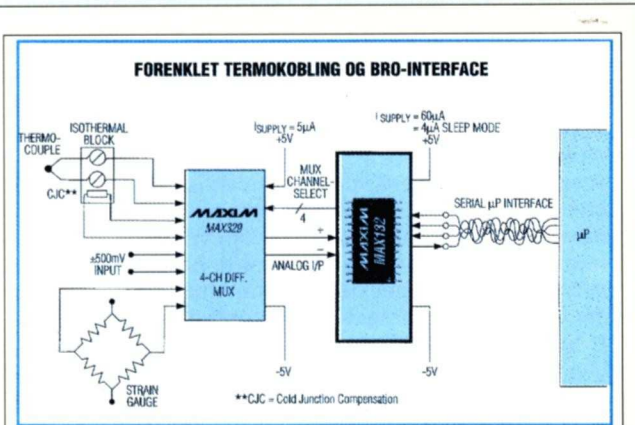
FORENKLET TERMOKOBLING OG BRO-INTERFACE

THERMO-COUPLE

ISOTHERMAL BLOCK

CJC**

$I_{SUPPLY} = 5\mu A$
+5V

MUX CHANNEL SELECT

4

MAXIM
MAX328

4-CH DIFF. MUX

±500mV INPUT

ANALOG I/P

+

-

$I_{SUPPLY} = 60\mu A$
$= 4\mu A$ SLEEP MODE
+5V

MAXIM
MAX132

SERIAL µP INTERFACE

µP

STRAIN GAUGE

-5V

-5V

**CJC = Cold Junction Compensation